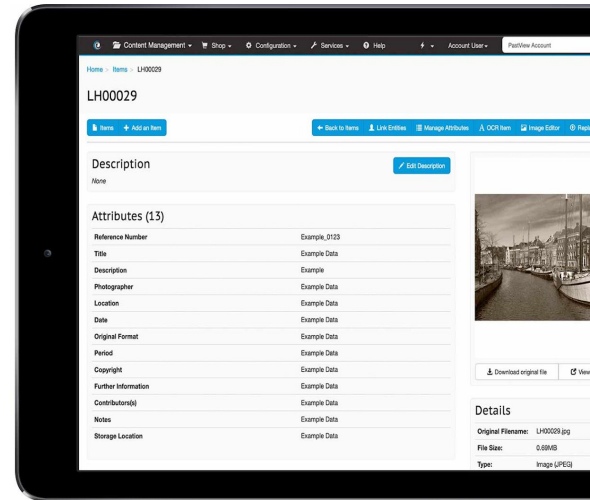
Content Management ▾ Shop ▾ Configuration ▾ Services ▾ Help Account User ▾ PastView Account

Home » Items » LH00029

LH00029

Items + Add an Item

← Back to Items Link Entities Manage Attributes A OCR Item Image Editor Repl

Description

None

Edit Description

Attributes (13)

| Reference Number | Example_0123 |
|---|---|
| Title | Example Data |
| Description | Example |
| Photographer | Example Data |
| Location | Example Data |
| Date | Example Data |
| Original Format | Example Data |
| Period | Example Data |
| Copyright | Example Data |
| Further Information | Example Data |
| Contributors(s) | Example Data |
| Notes | Example Data |
| Storage Location | Example Data |

Download original file View

Details

| Original Filename: | LH00029.jpg |
|---|---|
| File Size: | 0.69MB |
| Type: | Image (JPEG) |